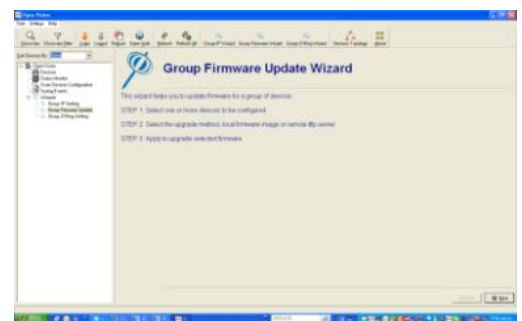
Group Firmware Update Wizard

This wizard helps you to update firmware for a group of devices.

STEP 1. Select one or more devices to be configured.

STEP 2. Select the upgrade method, local firmware image or remote ftp server.

STEP 3. Apply to upgrade selected firmware.

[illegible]